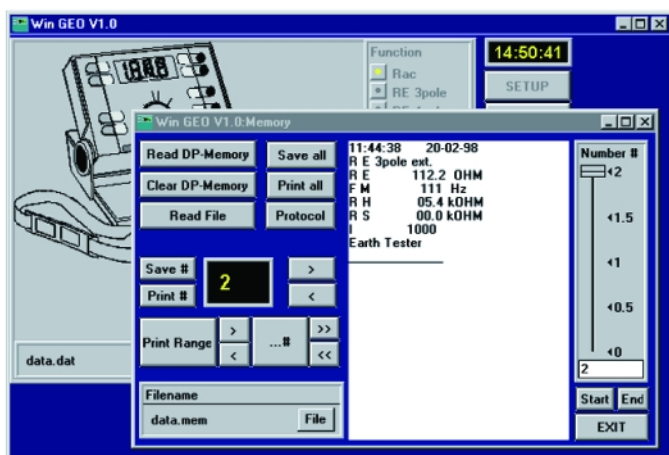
Win GEO V1.0

Function

Rac

RE 3pole

14:50:41

SETUP

Win GEO V1.0:Memory

Read DP-Memory

Save all

Clear DP-Memory

Print all

Read File

Protocol

Save #

2

>

Print #

<

Print Range

>

<

...#

>>

<<

data.dat

Filename

data.mem

File

11:44:38 20-02-98
R E 3pole ext.
R E 112.2 OHM
F M 111 Hz
R H 05.4 kOHM
R S 00.0 kOHM
I 1000
Earth Tester

Number #

2

1.5

1

0.5

0

2

Start

End

EXIT